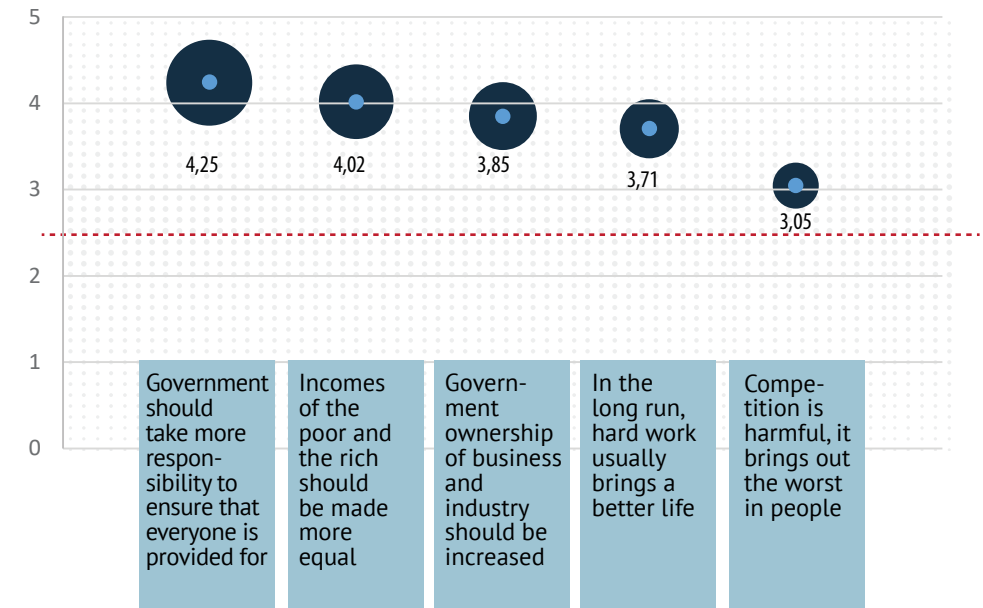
5
4
3
2
1
0

4,25
4,02
3,85
3,71
3,05

Government should take more responsibility to ensure that everyone is provided for

Incomes of the poor and the rich should be made more equal

Government ownership of business and industry should be increased

In the long run, hard work usually brings a better life

Competition is harmful, it brings out the worst in people